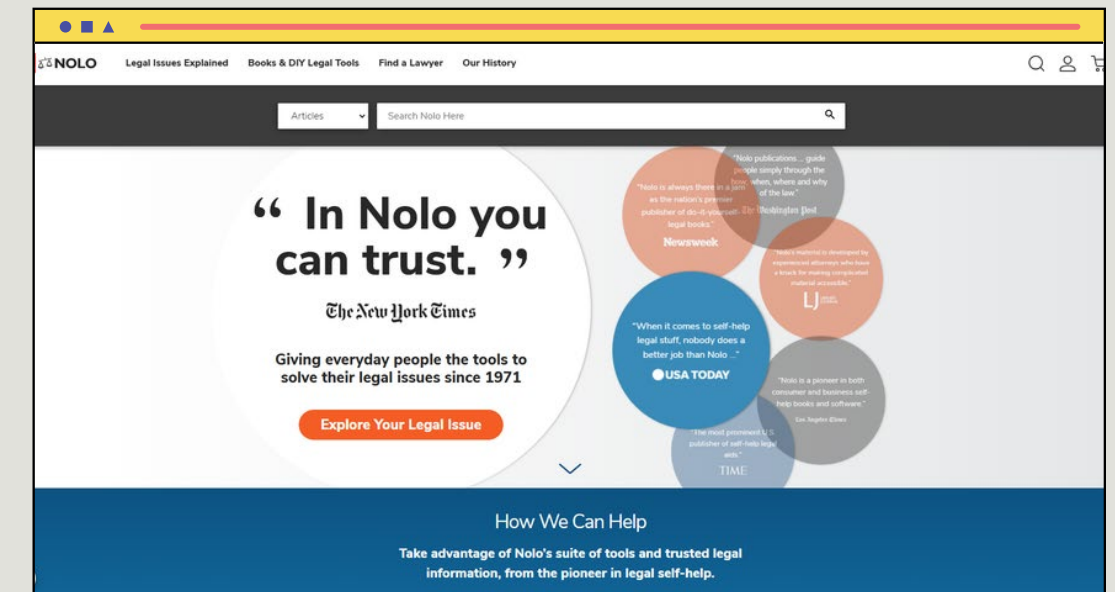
NOLO Legal Issues Explained Books & DIY Legal Tools Find a Lawyer Our History

Articles

Search Nolo Here

" In Nolo you can trust. "

The New York Times

Giving everyday people the tools to solve their legal issues since 1971

Explore Your Legal Issue

"Nolo is always there in a jam as the nation's premier publisher of do-it-yourself legal books."
Newsweek

"Nolo publications... guide people simply through the how, when, where and why of the law."
The Washington Post

"Nolo's material is developed by experienced attorneys who have a knack for making complicated material accessible."
LJ

"When it comes to self-help legal stuff, nobody does a better job than Nolo..."
USA TODAY

"Nolo is a pioneer in both consumer and business self-help books and software."
Los Angeles Times

"The most prominent U.S. publisher of self-help legal aids."
TIME

How We Can Help

Take advantage of Nolo's suite of tools and trusted legal information, from the pioneer in legal self-help.